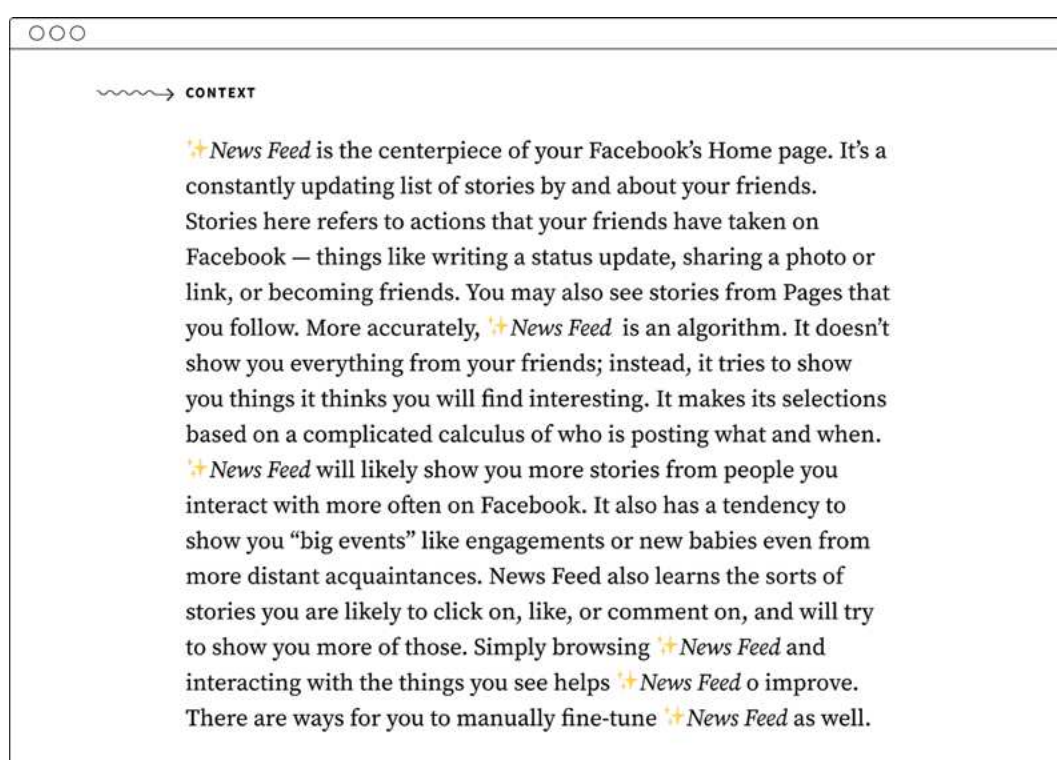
CONTEXT

✨News Feed is the centerpiece of your Facebook's Home page. It's a constantly updating list of stories by and about your friends. Stories here refers to actions that your friends have taken on Facebook — things like writing a status update, sharing a photo or link, or becoming friends. You may also see stories from Pages that you follow. More accurately, ✨News Feed is an algorithm. It doesn't show you everything from your friends; instead, it tries to show you things it thinks you will find interesting. It makes its selections based on a complicated calculus of who is posting what and when. ✨News Feed will likely show you more stories from people you interact with more often on Facebook. It also has a tendency to show you "big events" like engagements or new babies even from more distant acquaintances. News Feed also learns the sorts of stories you are likely to click on, like, or comment on, and will try to show you more of those. Simply browsing ✨News Feed and interacting with the things you see helps ✨News Feed o improve. There are ways for you to manually fine-tune ✨News Feed as well.